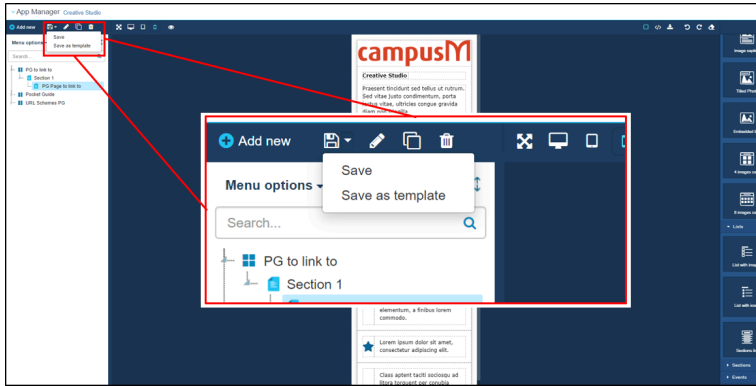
‹ App Manager Creative Studio

Add new

Save
Save as template

Menu options

Search...

PG to link to
Section 1
PG Page to link to
Pocket Guide
URL Schemes PG

campusM

Creative Studio

Praesent tincidunt sed tellus ut rutrum. Sed vitae justo condimentum, porta ultrices, ultricies congue gravida diam non fringilla.

elementum, a finibus lorem commodo.

Lorem ipsum dolor sit amet, consectetur adipiscing elit.

Class aptent taciti sociosqu ad litora torquent per conubia

Add new

Save
Save as template

Menu options

Search...

PG to link to
Section 1

Image caption
Titled Photo
Embedded image
4 images
9 images
Lists
List with image
List with icon
Sections list
Sections
Events